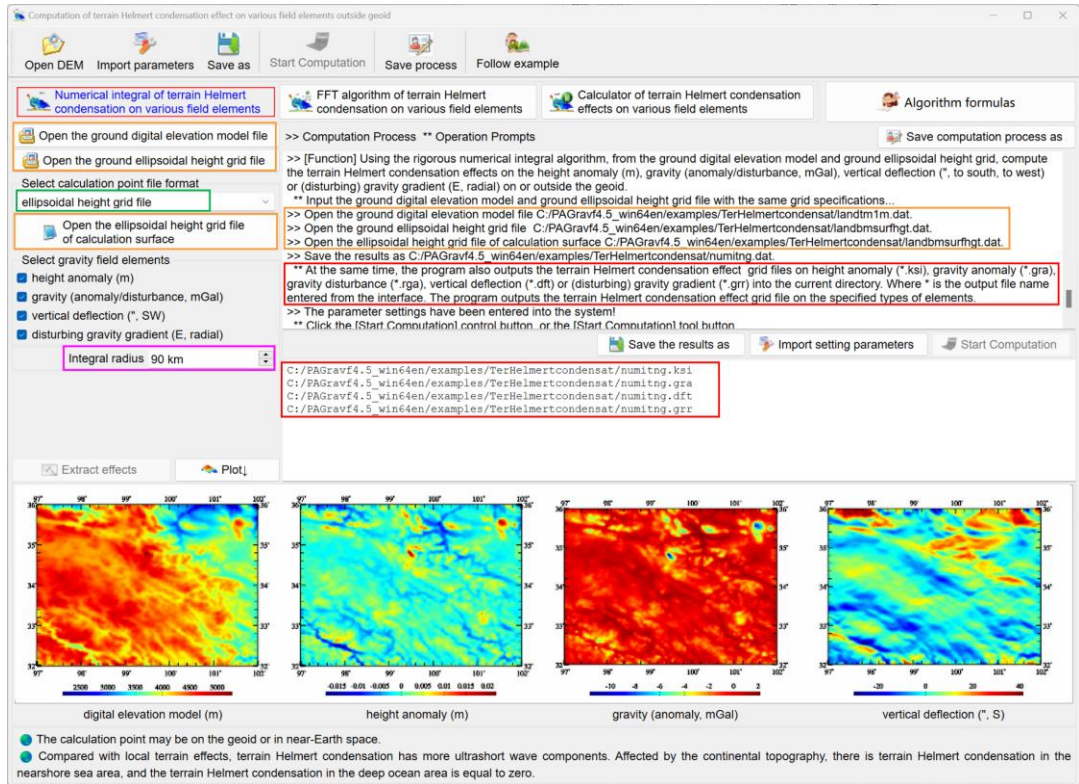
Computation of terrain Helmert condensation effect on various field elements outside geoid

Open DEM  Import parameters  Save as  Start Computation  Save process  Follow example

Numerical integral of terrain Helmert condensation on various field elements

FFT algorithm of terrain Helmert condensation on various field elements

Calculator of terrain Helmert condensation effects on various field elements

Algorithm formulas

Open the ground digital elevation model file

Open the ground ellipsoidal height grid file

Select calculation point file format

ellipsoidal height grid file

Open the ellipsoidal height grid file of calculation surface

Select gravity field elements

height anomaly (m)

gravity (anomaly/disturbance, mGal)

vertical deflection (", SW)

disturbing gravity gradient (E, radial)

Integral radius 90 km

>> Computation Process ** Operation Prompts

Save computation process as

>> [Function] Using the rigorous numerical integral algorithm, from the ground digital elevation model and ground ellipsoidal height grid, compute the terrain Helmert condensation effects on the height anomaly (m), gravity (anomaly/disturbance, mGal), vertical deflection (", to south, to west) or (disturbing) gravity gradient (E, radial) on or outside the geoid.
** Input the ground digital elevation model and ground ellipsoidal height grid file with the same grid specifications...
>> Open the ground digital elevation model file C:/PAGravf4.5_win64en/examples/TerHelmertcondensat/landtm1m.dat.
>> Open the ground ellipsoidal height grid file C:/PAGravf4.5_win64en/examples/TerHelmertcondensat/landbmsurfhgt.dat.
>> Open the ellipsoidal height grid file of calculation surface C:/PAGravf4.5_win64en/examples/TerHelmertcondensat/landbmsurfhgt.dat.
>> Save the results as C:/PAGravf4.5_win64en/examples/TerHelmertcondensat/numitng.dat.
** At the same time, the program also outputs the terrain Helmert condensation effect grid files on height anomaly (*.ksi), gravity anomaly (*.gra), gravity disturbance (*.rga), vertical deflection (*.dft) or (disturbing) gravity gradient (*.grr) into the current directory. Where * is the output file name entered from the interface. The program outputs the terrain Helmert condensation effect grid file on the specified types of elements.
>> The parameter settings have been entered into the system!
** Click the [Start Computation] control button, or the [Start Computation] tool button

Save the results as  Import setting parameters  Start Computation

C:/PAGravf4.5_win64en/examples/TerHelmertcondensat/numitng.ksi
C:/PAGravf4.5_win64en/examples/TerHelmertcondensat/numitng.gra
C:/PAGravf4.5_win64en/examples/TerHelmertcondensat/numitng.dft
C:/PAGravf4.5_win64en/examples/TerHelmertcondensat/numitng.grr

Extract effects  Plot↓

digital elevation model (m)

height anomaly (m)

gravity (anomaly, mGal)

vertical deflection (", S)

The calculation point may be on the geoid or in near-Earth space.

Compared with local terrain effects, terrain Helmert condensation has more ultrashort wave components. Affected by the continental topography, there is terrain Helmert condensation in the nearshore sea area, and the terrain Helmert condensation in the deep ocean area is equal to zero.